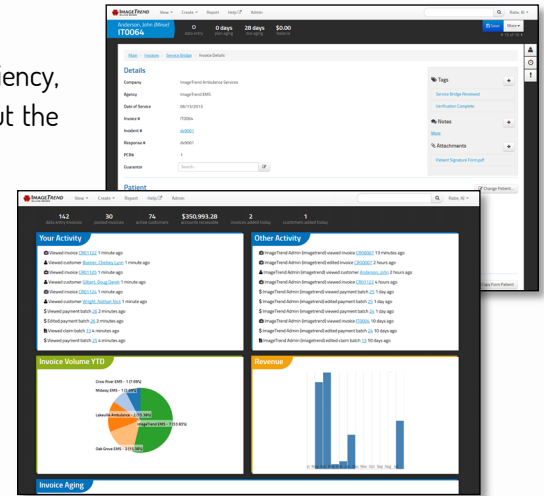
ficiency,
ut the

IMAGETREND
View Create Report Help Admin
Rabe, Al
Anderson, John (Minor)
IT0064
0 data entry
0 days
28 days
$0.00
Save
More
Main > Invoice > Service Bridge > Invoice Details
Details
Company ImageTrend Ambulance Services
Agency ImageTrend EMS
Date of Service 08/15/2015
Invoice # IT0064
Incident # Ar9001
Response # Ar9001
PCRs 1
Guarantor Search...
Tags
Service Bridge Reviewed
Verification Complete
Notes
More
Attachments
Patient Signature Form.pdf
Patient
Change Patient...

IMAGETREND
View Create Report Help Admin
Rabe, Al
142 data entry invoices
30 posted invoices
74 active customers
$350,993.28 accounts receivable
2 invoices added today
1 customers added today
Your Activity
Viewed invoice CRD1122 1 minute ago
Viewed customer Bjerren, Chelsea Lynn 1 minute ago
Viewed invoice CRD1125 1 minute ago
Viewed customer Gilbert, Doug Devin 1 minute ago
Viewed invoice CRD1126 1 minute ago
Viewed customer Wright, Nathan Levi 1 minute ago
Viewed payment batch 28 2 minutes ago
Edited payment batch 28 2 minutes ago
Viewed claim batch 13 4 minutes ago
Viewed payment batch 28 6 minutes ago
Other Activity
ImageTrend Admin (imagetrend) viewed invoice CRD0097 13 minutes ago
ImageTrend Admin (imagetrend) edited invoice CRD0097 2 hours ago
ImageTrend Admin (imagetrend) viewed customer Anderson, John 2 hours ago
ImageTrend Admin (imagetrend) viewed invoice CRD1122 4 hours ago
ImageTrend Admin (imagetrend) viewed payment batch 25 1 day ago
ImageTrend Admin (imagetrend) edited payment batch 25 1 day ago
ImageTrend Admin (imagetrend) viewed payment batch 25 1 day ago
ImageTrend Admin (imagetrend) viewed invoice IT0006 10 days ago
ImageTrend Admin (imagetrend) edited payment batch 26 10 days ago
ImageTrend Admin (imagetrend) edited claim batch 18 10 days ago
Invoice Volume YTD
Crow River EMS - 1 (1.69%)
Midway EMS - 11 (4.4%)
Lakeville Ambulance - 3 (15.38%)
ImageTrend EMS - 7 (13.85%)
Oak Grove EMS - 2 (11.38%)
Revenue
Invoice Aging
from Patient